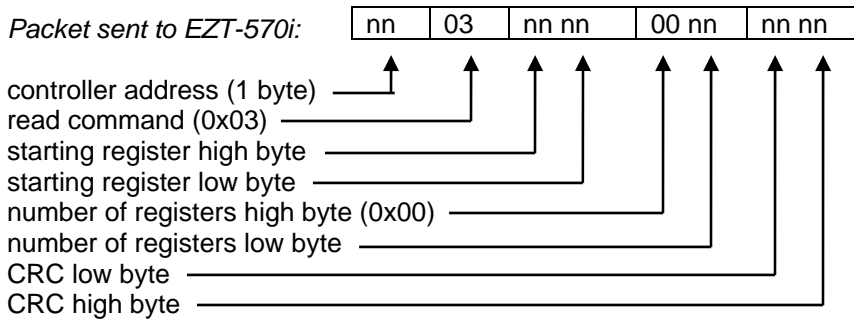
*Packet sent to EZT-570i:*

| nn | 03 | nn nn | 00 nn | nn nn |
|---|---|---|---|---|

controller address (1 byte)
read command (0x03)
starting register high byte
starting register low byte
number of registers high byte (0x00)
number of registers low byte
CRC low byte
CRC high byte